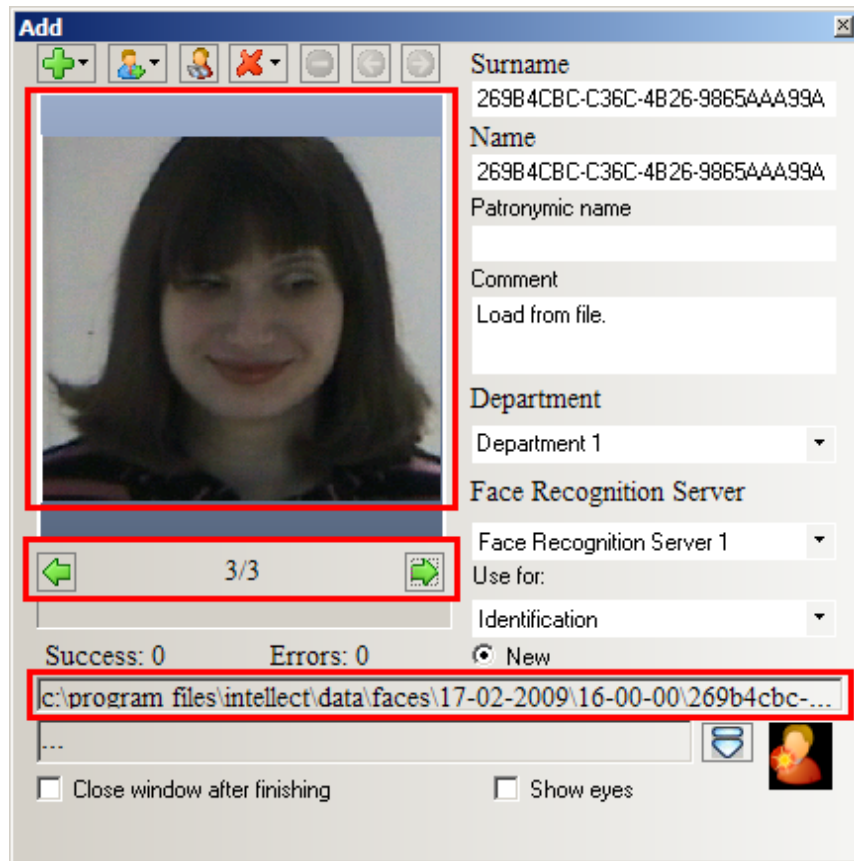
Add

Surname
269B4CBC-C36C-4B26-9865AAA99A
Name
269B4CBC-C36C-4B26-9865AAA99A
Patronymic name

Comment
Load from file.

Department
Department 1

Face Recognition Server
Face Recognition Server 1

3/3

Use for:
Identification

Success: 0
Errors: 0
New

c:\program files\intellect\data\faces\17-02-2009\16-00-00\269b4cbc-...
...

Close window after finishing
Show eyes